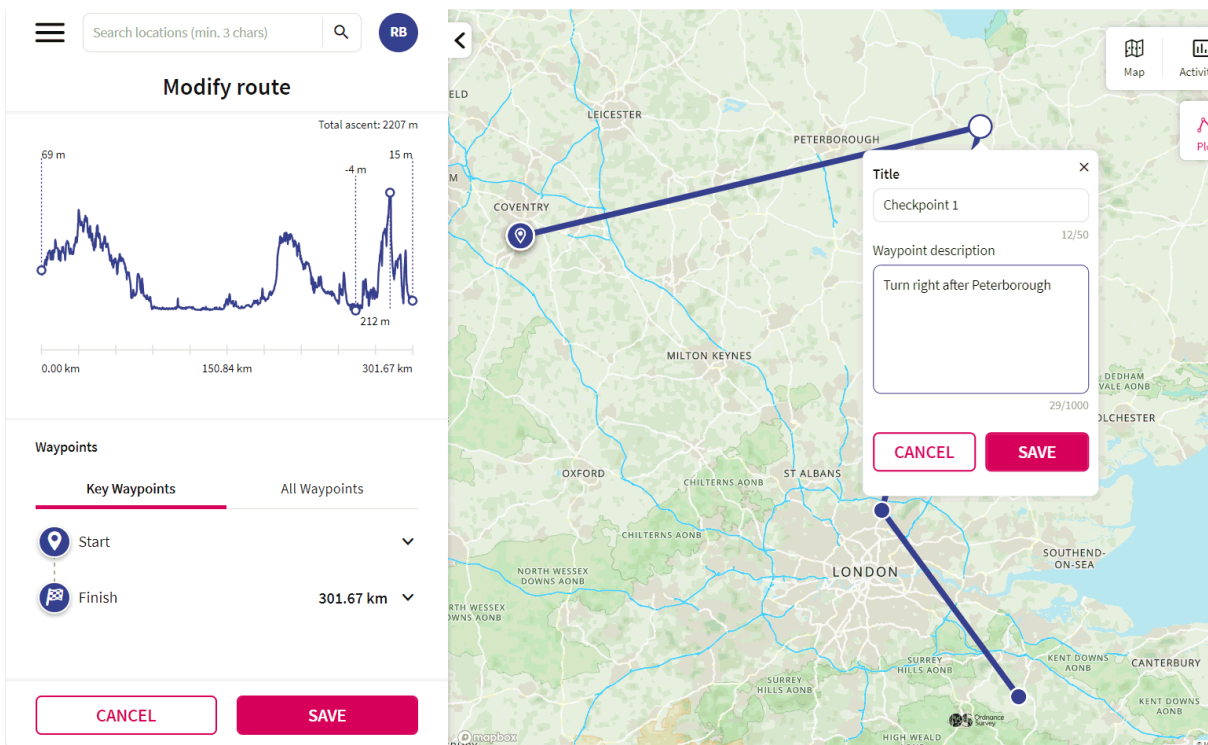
Search locations (min. 3 chars)

RB

Modify route

Total ascent: 2207 m

69 m

-4 m

15 m

212 m

0.00 km

150.84 km

301.67 km

Waypoints

Key Waypoints

All Waypoints

Start

Finish

301.67 km

CANCEL

SAVE

Map

Activit

Pl

ELD

LEICESTER

PETERBOROUGH

M

COVENTRY

Title

Checkpoint 1

12/50

Waypoint description

Turn right after Peterborough

29/1000

CANCEL

SAVE

MILTON KEYNES

DEDHAM VALE AONB

OLCHESTER

OXFORD

ST ALBANS

CHILTERNS AONB

CHILTERNS AONB

SOUTHEND-ON-SEA

NORTH WESSEX DOWNS AONB

LONDON

RTH WESSEX WNS AONB

SURREY HILLS AONB

KENT DOWNS AONB

CANTERBURY

SURREY HILLS AONB

KENT DOWNS AONB

Ordnance Survey

mapbox

HIGH WEALD